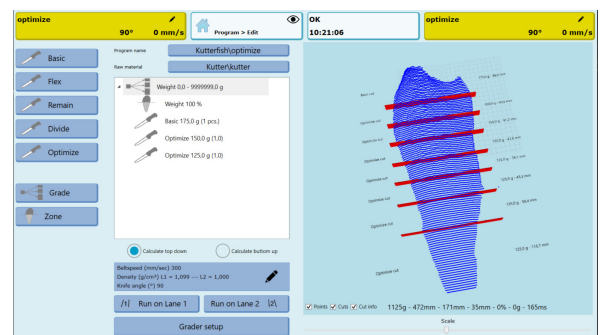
optimize
90° 0 mm/s

Program > Edit

OK
10:21:06

optimize
90° 0 mm/s

Basic

Flex

Remain

Divide

Optimize

Grade

Zone

Program name
Kutterfish\optimize

Raw material
Kutter\kutter

Weight 0,0 - 9999999,0 g

Weight 100 %

Basic 175,0 g (1 pcs.)

Optimize 150,0 g (1,0)

Optimize 125,0 g (1,0)

Calculate top down

Calculate bottom up

Beltspeed (mm/sec) 300
Density (g/cm³) L1 = 1,099 — L2 = 1,000
Knife angle (°) 90

/1\ Run on Lane 1

Run on Lane 2 |2\

Grader setup

Basic cut

Optimize cut

Optimize cut

Optimize cut

Optimize cut

Optimize cut

Optimize cut

Optimize cut

Optimize cut

Points Cuts Cut info

1125g - 472mm - 171mm - 35mm - 0% - 0g - 165ms

Scale